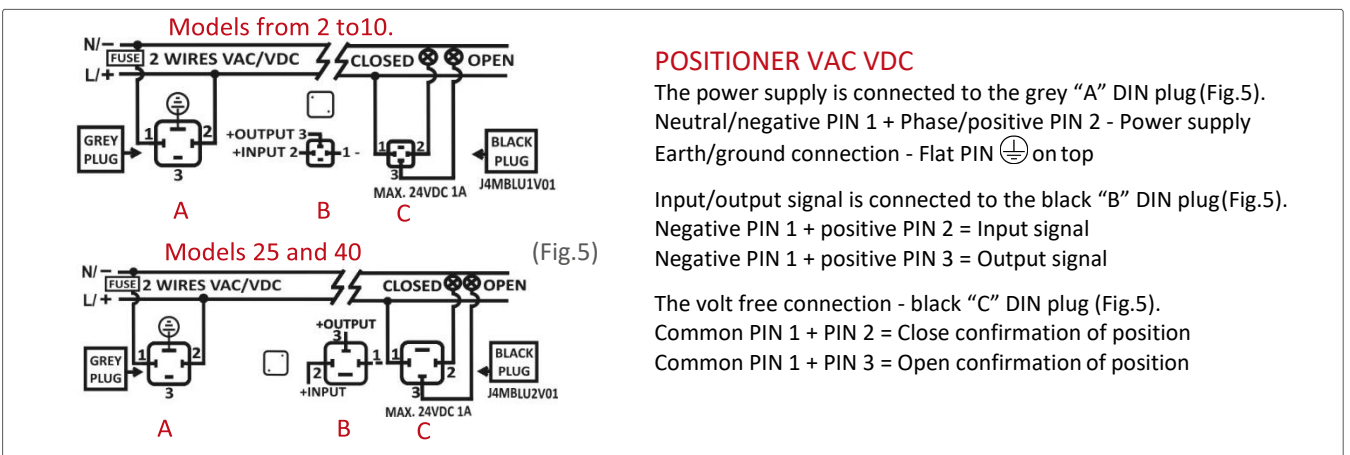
Models from 2 to10.

N/−
FUSE 2 WIRES VAC/VDC
L/+
CLOSED OPEN
GREY PLUG
1 2 3
+OUTPUT 3
+INPUT 2 1 −
1 2 3
BLACK PLUG
MAX. 24VDC 1A
J4MBLU1V01

A B C

Models 25 and 40

(Fig.5)

N/−
FUSE 2 WIRES VAC/VDC
L/+
CLOSED OPEN
GREY PLUG
1 2 3
+OUTPUT
3
2
+INPUT
1
1
2
3
BLACK PLUG
MAX. 24VDC 1A
J4MBLU2V01

A B C

POSITIONER VAC VDC

The power supply is connected to the grey “A” DIN plug (Fig.5). Neutral/negative PIN 1 + Phase/positive PIN 2 - Power supply Earth/ground connection - Flat PIN on top

Input/output signal is connected to the black “B” DIN plug (Fig.5). Negative PIN 1 + positive PIN 2 = Input signal
Negative PIN 1 + positive PIN 3 = Output signal

The volt free connection - black “C” DIN plug (Fig.5).
Common PIN 1 + PIN 2 = Close confirmation of position
Common PIN 1 + PIN 3 = Open confirmation of position